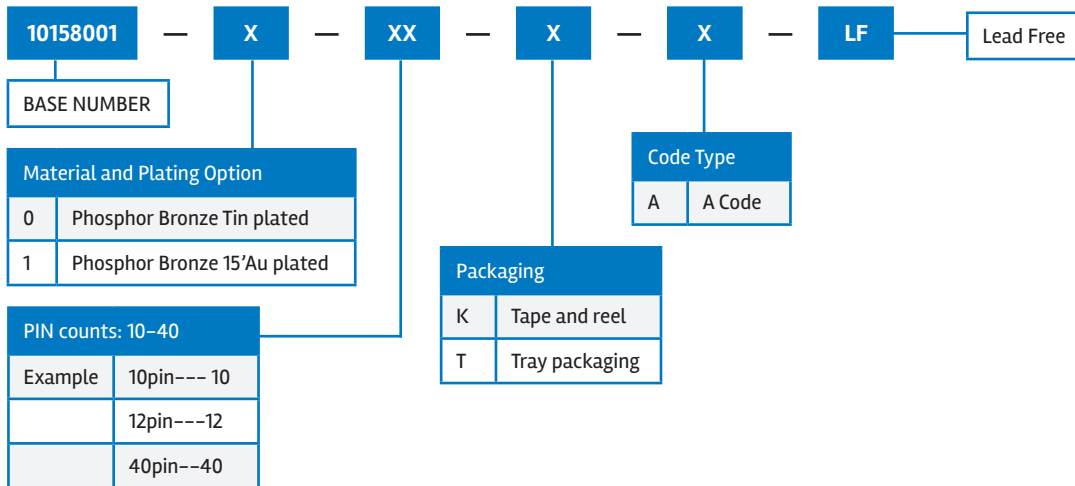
10158001 — X — XX — X — X — LF

Lead Free

BASE NUMBER

| Material and Plating Option | |
|---|---|
| 0 | Phosphor Bronze Tin plated |
| 1 | Phosphor Bronze 15'Au plated |

| PIN counts: 10–40 | |
|---|---|
| Example | 10pin--- 10 |
| | 12pin---12 |
| | 40pin--40 |

| Packaging | |
|---|---|
| K | Tape and reel |
| T | Tray packaging |

| Code Type | |
|---|---|
| A | A Code |